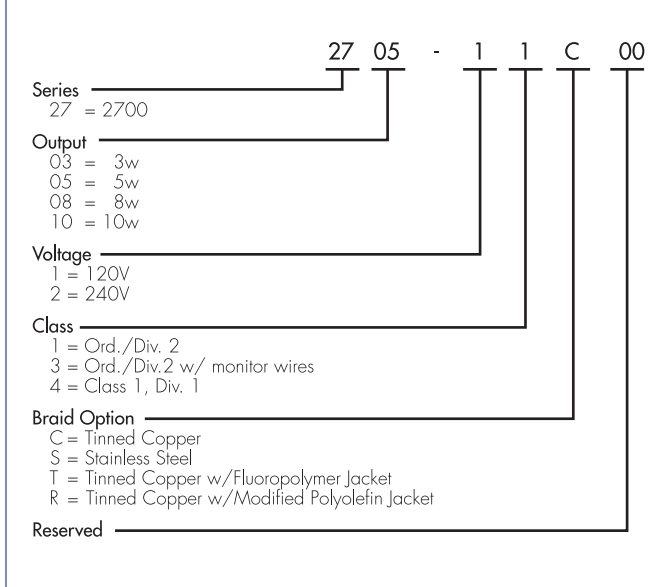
27 05 - 1 1 C 00

Series
27 = 2700

Output
03 = 3w
05 = 5w
08 = 8w
10 = 10w

Voltage
1 = 120V
2 = 240V

Class
1 = Ord./Div. 2
3 = Ord./Div.2 w/ monitor wires
4 = Class 1, Div. 1

Braid Option
C = Tinned Copper
S = Stainless Steel
T = Tinned Copper w/Fluoropolymer Jacket
R = Tinned Copper w/Modified Polyolefin Jacket

Reserved